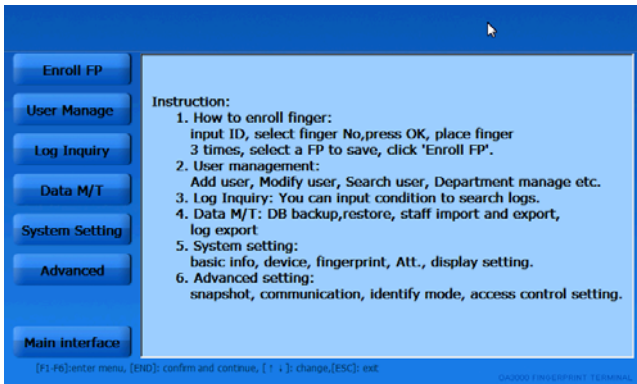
Enroll FP

User Manage

Log Inquiry

Data M/T

System Setting

Advanced

Main interface

Instruction:
1. How to enroll finger:
input ID, select finger No,press OK, place finger
3 times, select a FP to save, click 'Enroll FP'.
2. User management:
Add user, Modify user, Search user, Department manage etc.
3. Log Inquiry: You can input condition to search logs.
4. Data M/T: DB backup,restore, staff import and export,
log export
5. System setting:
basic info, device, fingerprint, Att., display setting.
6. Advanced setting:
snapshot, communication, identify mode, access control setting.

[F1-F6]:enter menu, [END]: confirm and continue, [↑ ↓]: change,[ESC]: exit

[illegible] FINGERPRINT TERMINAL